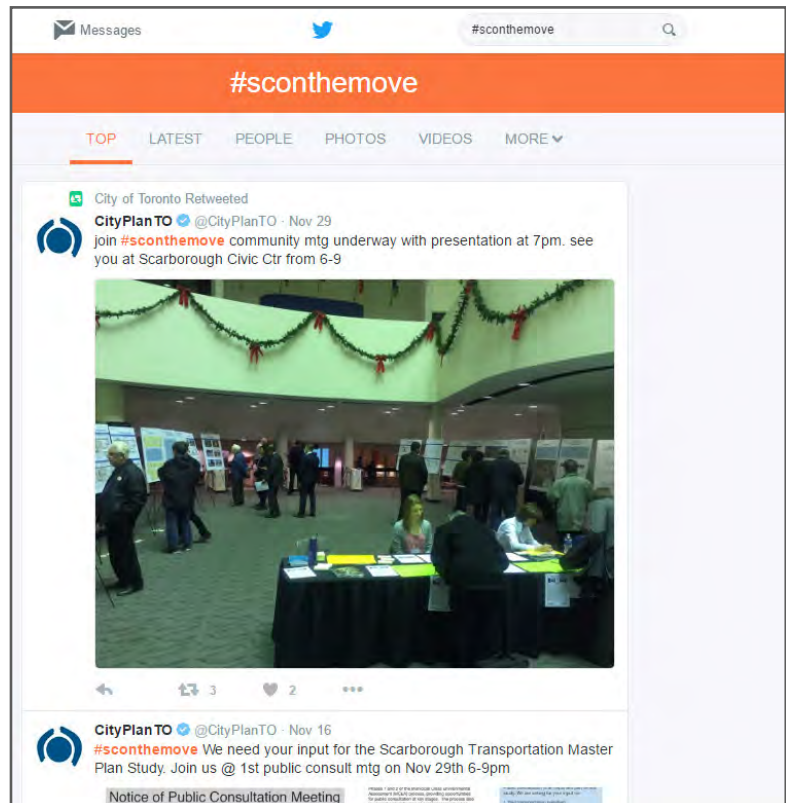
Messages

#sconthemove

#sconthemove

TOP LATEST PEOPLE PHOTOS VIDEOS MORE

City of Toronto Retweeted

CityPlanTO @CityPlanTO · Nov 29
join #sconthemove community mtg underway with presentation at 7pm. see you at Scarborough Civic Ctr from 6-9

3 2

CityPlanTO @CityPlanTO · Nov 16
#sconthemove We need your input for the Scarborough Transportation Master Plan Study. Join us @ 1st public consult mtg on Nov 29th 6-9pm

Notice of Public Consultation Meeting